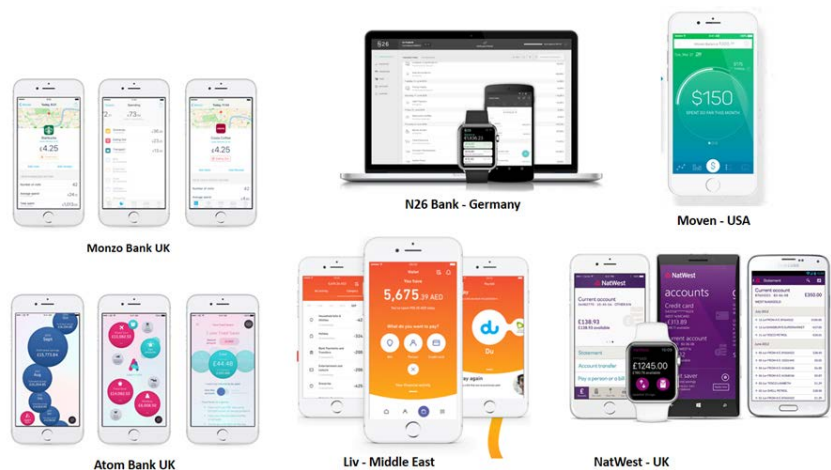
Monzo Bank UK

N26 Bank - Germany

$150

Moven - USA

Atom Bank UK

You have
5,675.39 AED

What do you want to say?

Liv - Middle East

NatWest

Current account

£138.93

accounts

£1245.00

NatWest - UK